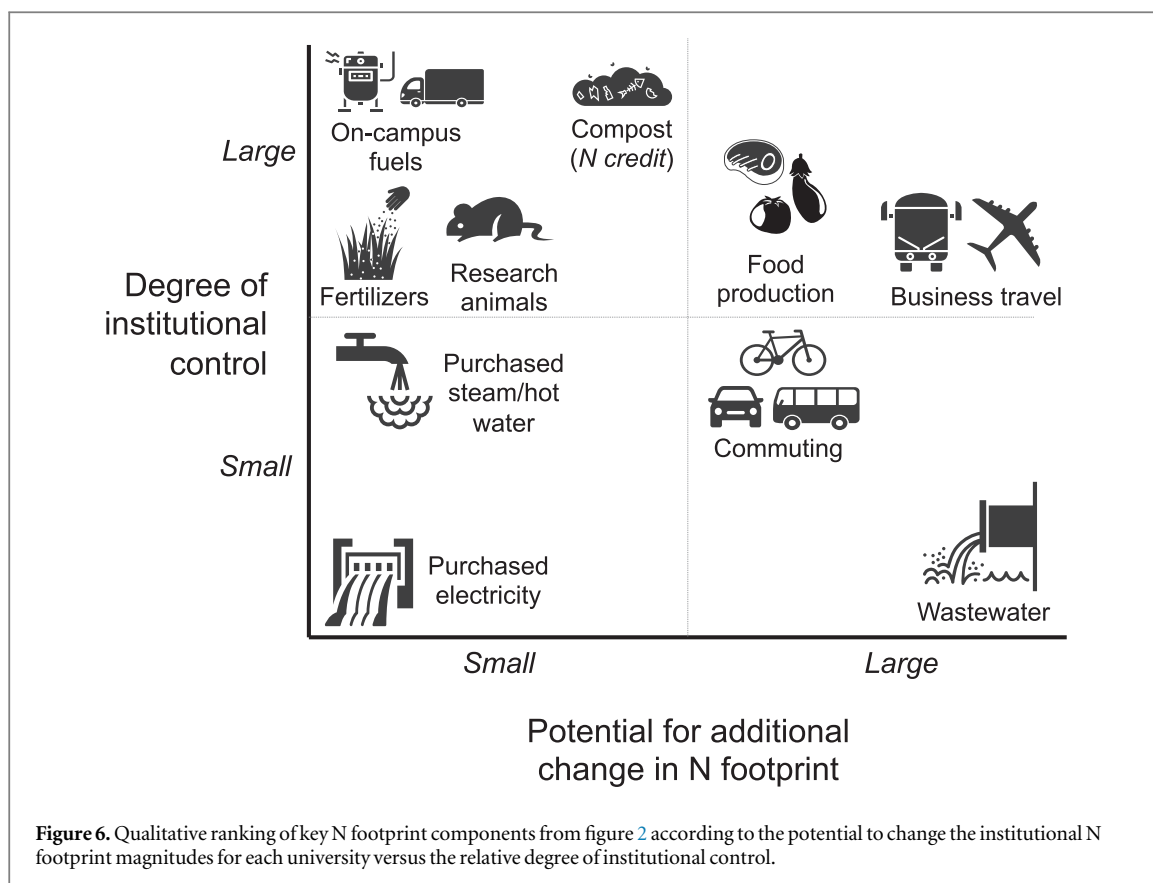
Degree of institutional control

Large

Small

On-campus fuels

Compost (*N credit*)

Fertilizers

Research animals

Food production

Business travel

Purchased steam/hot water

Commuting

Purchased electricity

Wastewater

Small

Large

Potential for additional change in N footprint

**Figure 6.** Qualitative ranking of key N footprint components from figure 2 according to the potential to change the institutional N footprint magnitudes for each university versus the relative degree of institutional control.